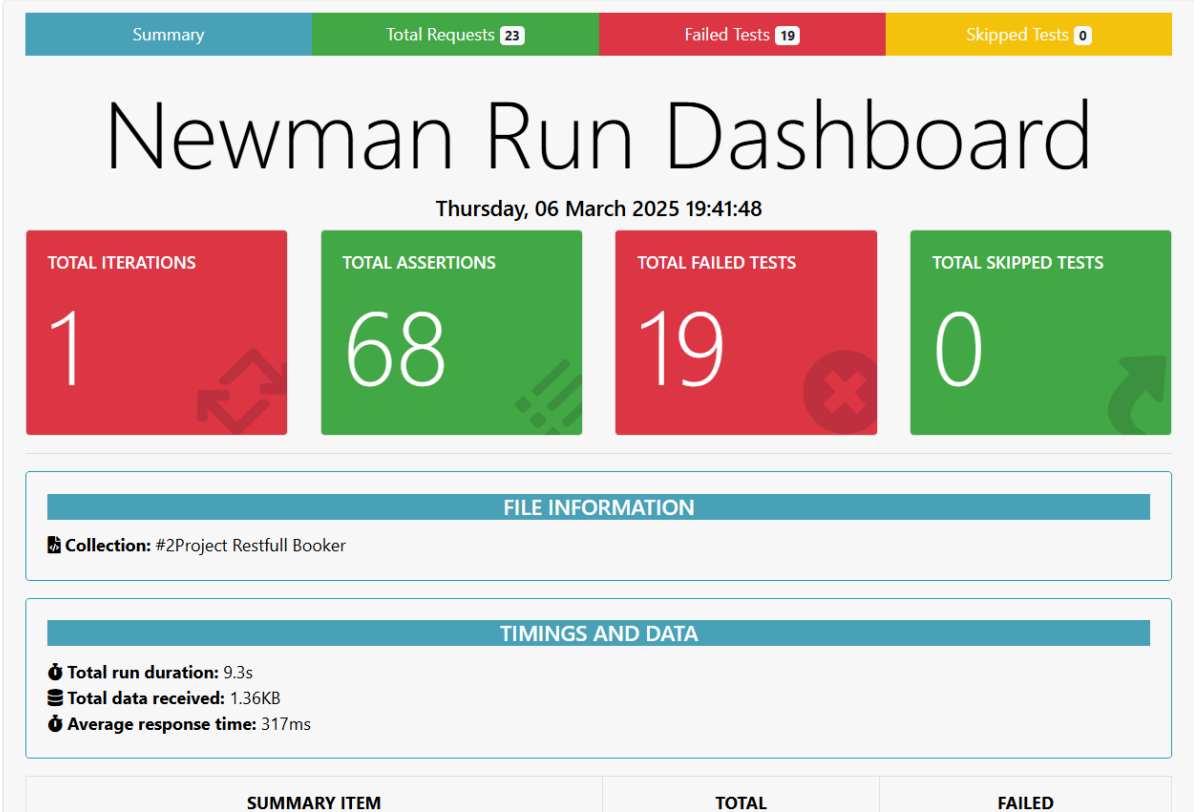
Summary Total Requests 23 Failed Tests 19 Skipped Tests 0

Newman Run Dashboard

Thursday, 06 March 2025 19:41:48

TOTAL ITERATIONS
1

TOTAL ASSERTIONS
68

TOTAL FAILED TESTS
19

TOTAL SKIPPED TESTS
0

FILE INFORMATION

Collection: #2Project Restfull Booker

TIMINGS AND DATA

Total run duration: 9.3s
Total data received: 1.36KB
Average response time: 317ms

| SUMMARY ITEM | TOTAL | FAILED |
|---|---|---|